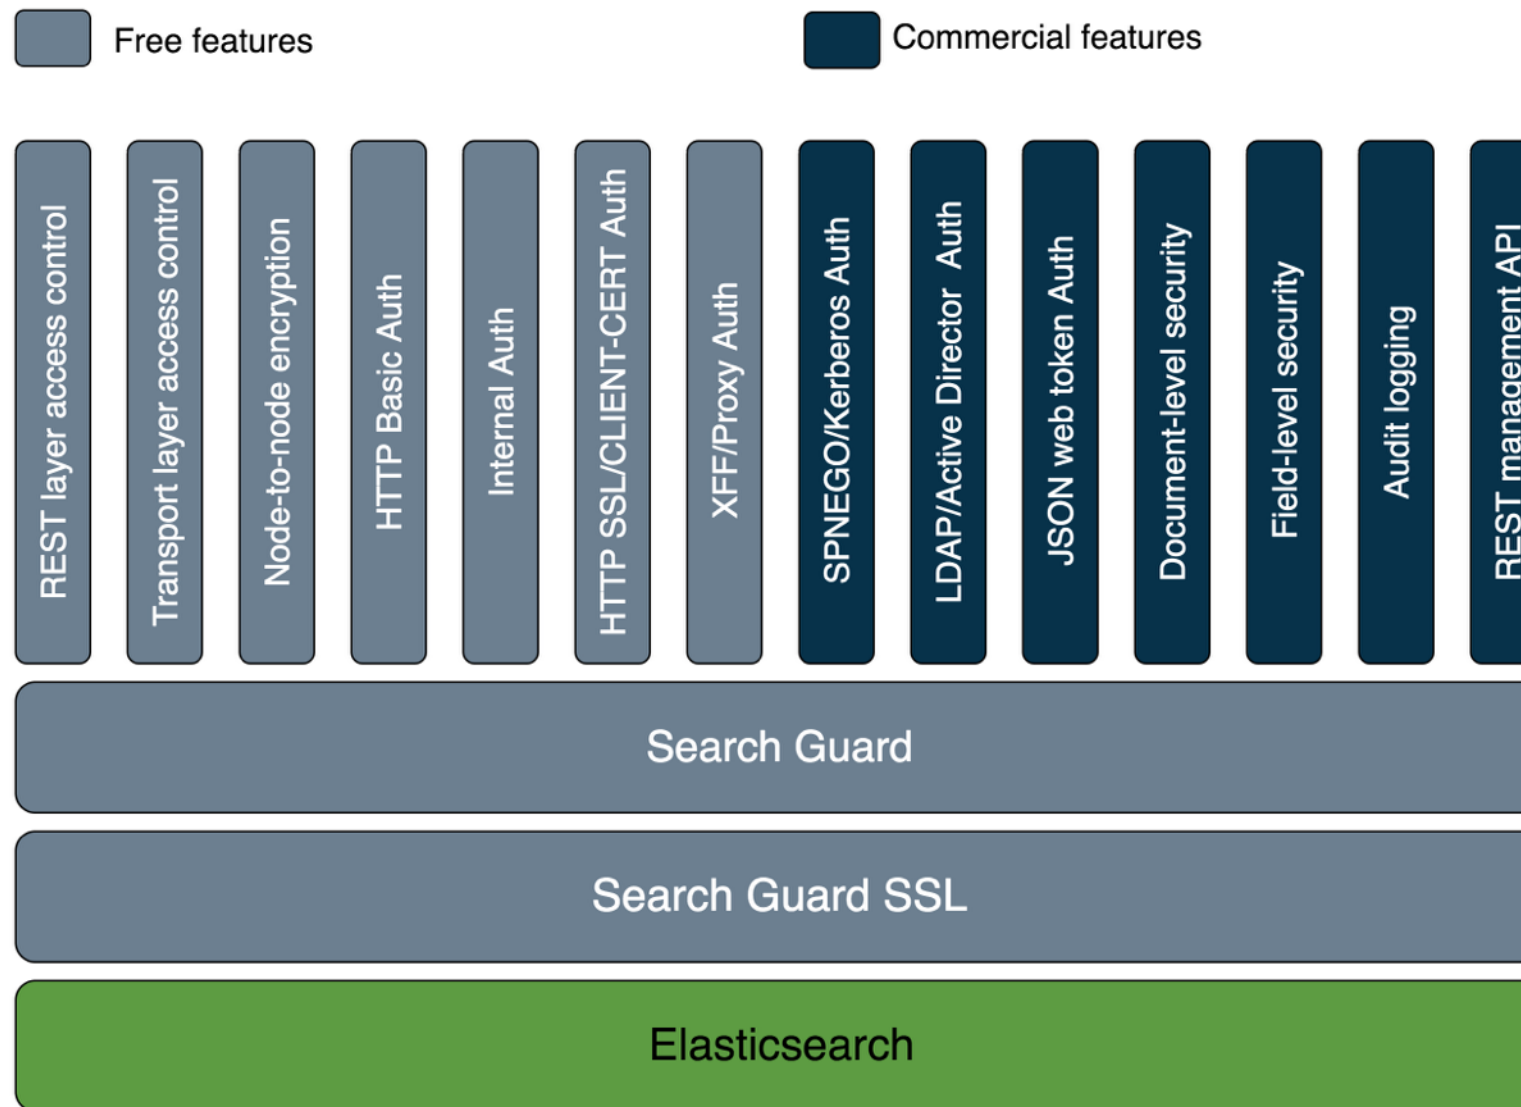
Free features

Commercial features

REST layer access control

Transport layer access control

Node-to-node encryption

HTTP Basic Auth

Internal Auth

HTTP SSL/CLIENT-CERT Auth

XFF/Proxy Auth

SPNEGO/Kerberos Auth

LDAP/Active Director Auth

JSON web token Auth

Document-level security

Field-level security

Audit logging

REST management API

Search Guard

Search Guard SSL

Elasticsearch